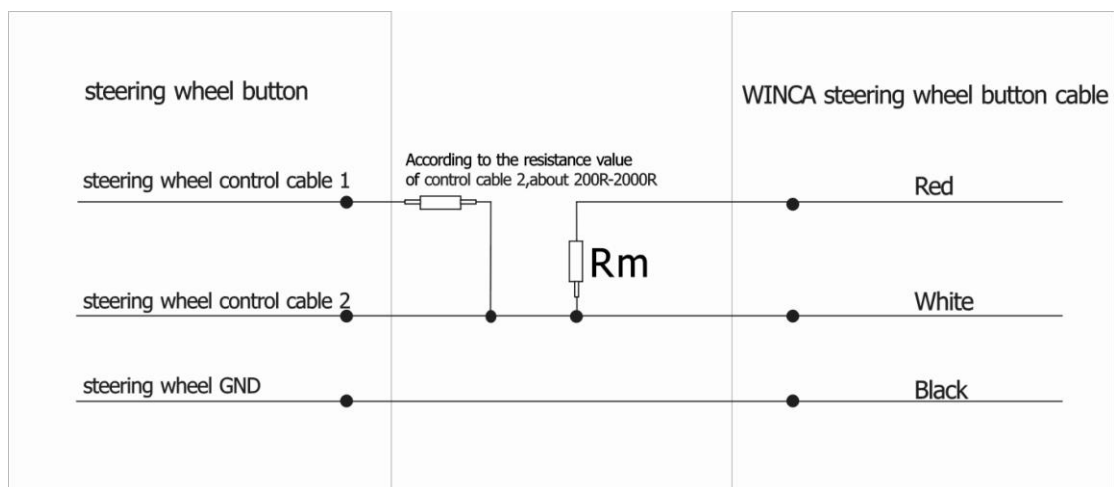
steering wheel button

WINCA steering wheel button cable

According to the resistance value of control cable 2,about 200R-2000R

steering wheel control cable 1

Red

Rm

steering wheel control cable 2

White

steering wheel GND

Black